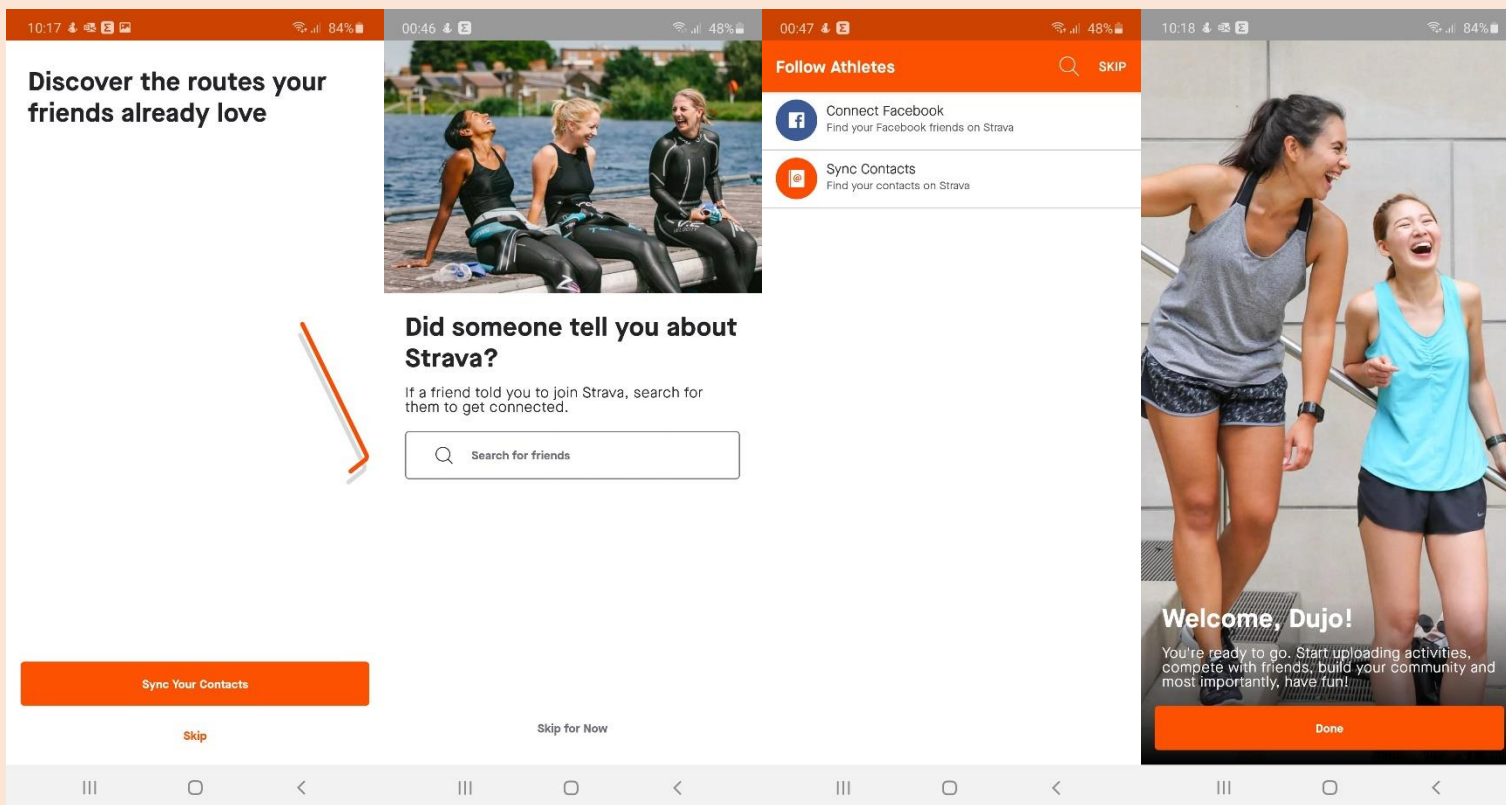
10:17 84%

Discover the routes your friends already love

Sync Your Contacts

Skip

00:46 48%

Did someone tell you about Strava?

If a friend told you to join Strava, search for them to get connected.

Search for friends

Skip for Now

00:47 48%

Follow Athletes

SKIP

Connect Facebook
Find your Facebook friends on Strava

Sync Contacts
Find your contacts on Strava

10:18 84%

Welcome, Dujo!

You're ready to go. Start uploading activities, compete with friends, build your community and most importantly, have fun!

Done